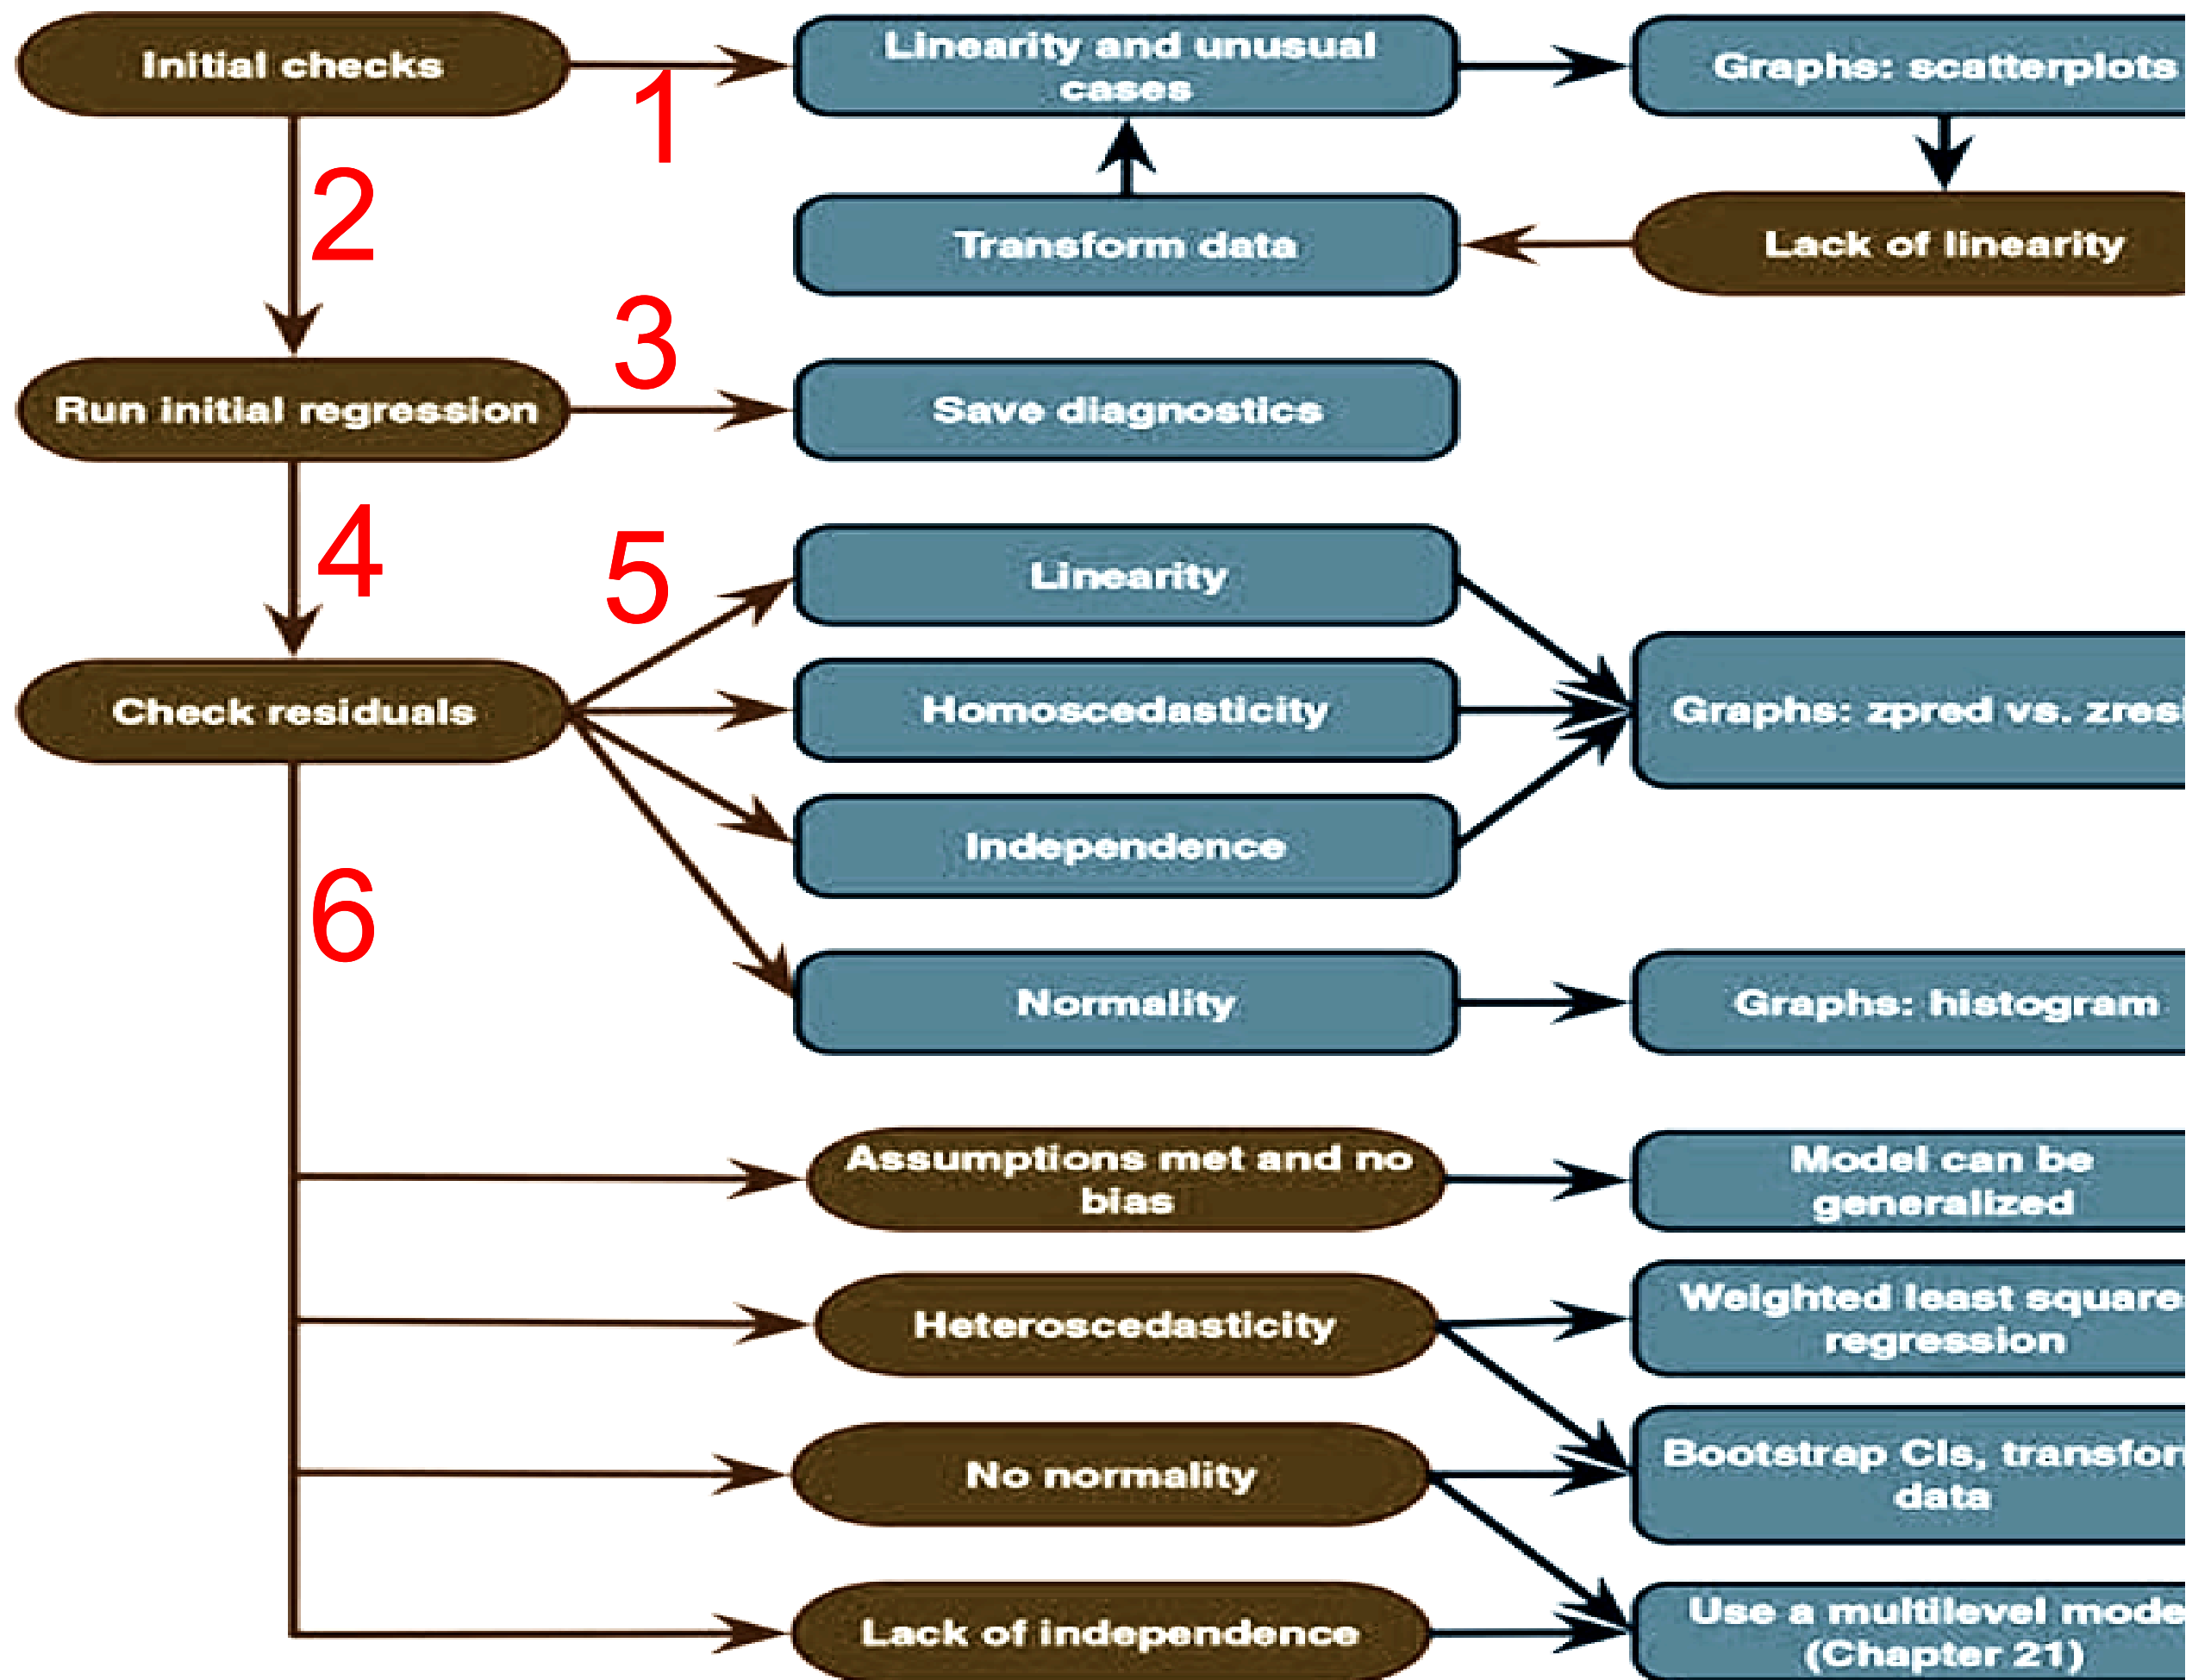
Initial checks

1

Linearity and unusual cases

Graphs: scatterplots

Transform data

Lack of linearity

2

3

Run initial regression

Save diagnostics

4

5

Linearity

Check residuals

Homoscedasticity

Graphs: zpred vs. zresi

Independence

6

Normality

Graphs: histogram

Assumptions met and no bias

Model can be generalized

Heteroscedasticity

Weighted least square regression

No normality

Bootstrap CIs, transfor data

Lack of independence

Use a multilevel mode (Chapter 21)